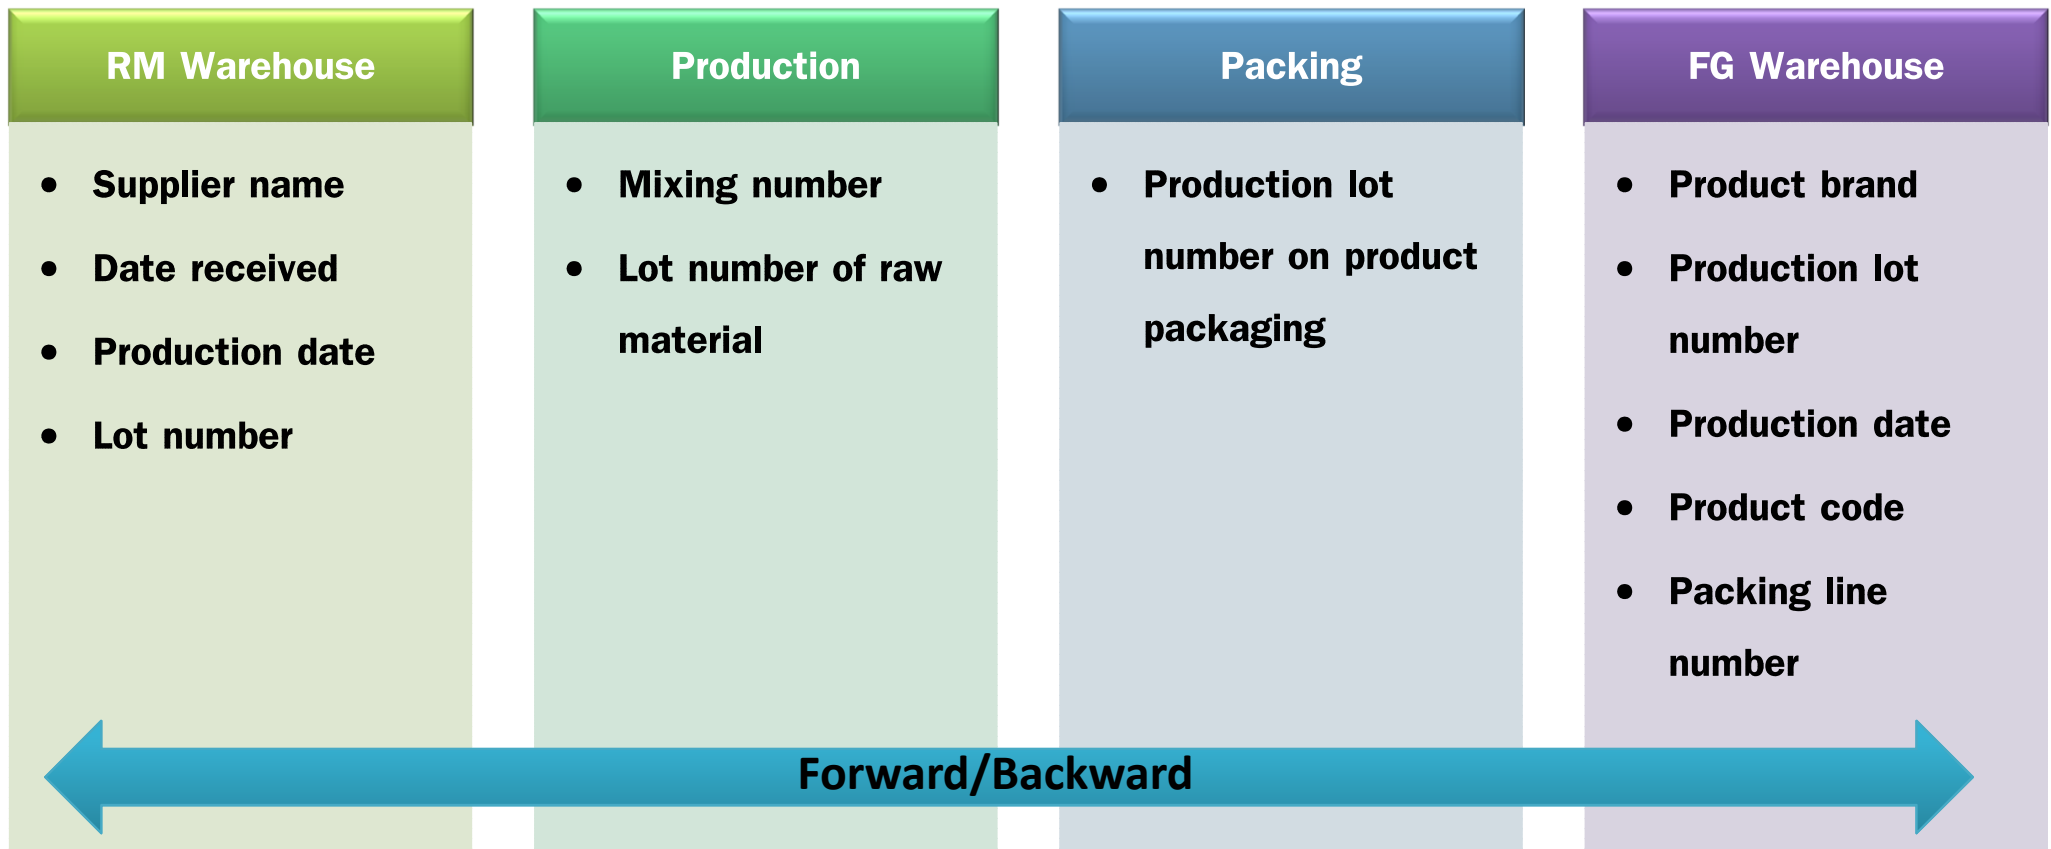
RM Warehouse

- Supplier name
- Date received
- Production date
- Lot number

Production

- Mixing number
- Lot number of raw material

Packing

- Production lot number on product packaging

FG Warehouse

- Product brand
- Production lot number
- Production date
- Product code
- Packing line number

Forward/Backward